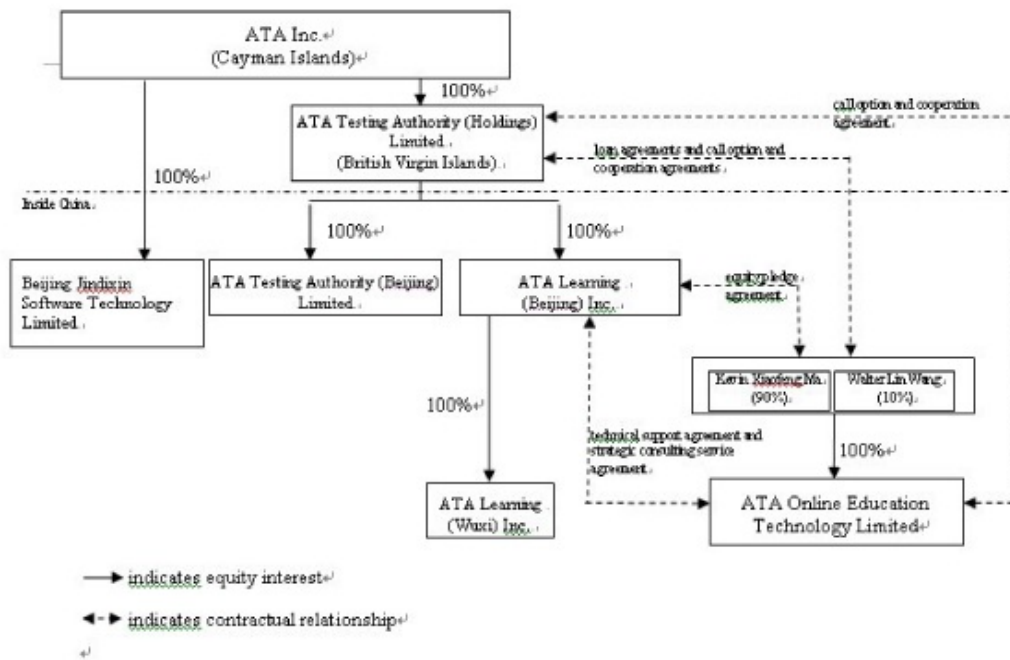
ATA Inc.
(Cayman Islands)

100%

ATA Testing Authority (Holdings) Limited
(British Virgin Islands)

call option and cooperation agreement

loan agreements and call option and cooperation agreements

100%

Inside China

100%

100%

Beijing Jindixin Software Technology Limited

ATA Testing Authority (Beijing) Limited

ATA Learning (Beijing) Inc.

equity pledge agreement

Kevin Xiaofeng Ma (90%)

Walter Lin Wang (10%)

100%

technical support agreement and strategic consulting service agreement

100%

ATA Learning (Wuxi) Inc.

ATA Online Education Technology Limited

indicates equity interest

indicates contractual relationship